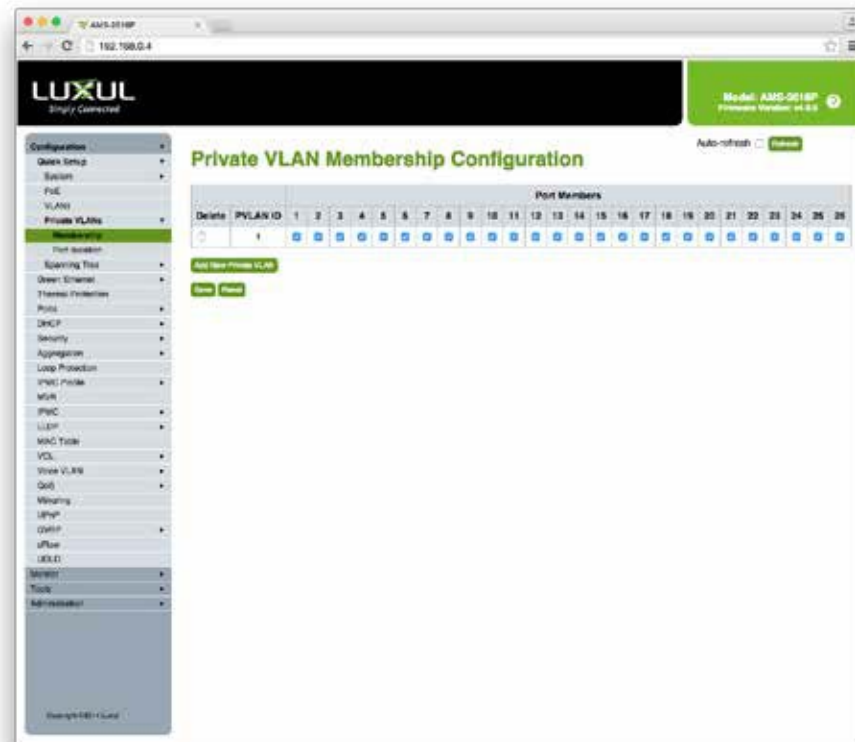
AMS-2616P

192.168.0.4

LUXUL
Simply Connected

Model: AMS-2616P
Firmware Version: v4.0.0

Configuration
Quick Setup
System
PoE
VLANs
Private VLANs
Membership
Port Isolation
Spanning Tree
Green Ethernet
Thermal Protection
Ports
DHCP
Security
Aggregation
Loop Protection
IPMC Profile
MVR
IPMC
LLDP
MAC Table
VCL
Voice VLAN
QoS
Mirroring
UPnP
GVRP
sFlow
UDLD
Monitor
Tools
Administration

Copyright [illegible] Luxul

Private VLAN Membership Configuration

Auto-refresh Refresh

| Delete | PVLAN ID | Port Members | | | | | | | | | | | | | | | | | | | | | | | | | |
|---|---|---|---|---|---|---|---|---|---|---|---|---|---|---|---|---|---|---|---|---|---|---|---|---|---|---|---|
| | | 1 | 2 | 3 | 4 | 5 | 6 | 7 | 8 | 9 | 10 | 11 | 12 | 13 | 14 | 15 | 16 | 17 | 18 | 19 | 20 | 21 | 22 | 23 | 24 | 25 | 26 |
| | 1 | | | | | | | | | | | | | | | | | | | | | | | | | | |

Add New Private VLAN

Save Reset